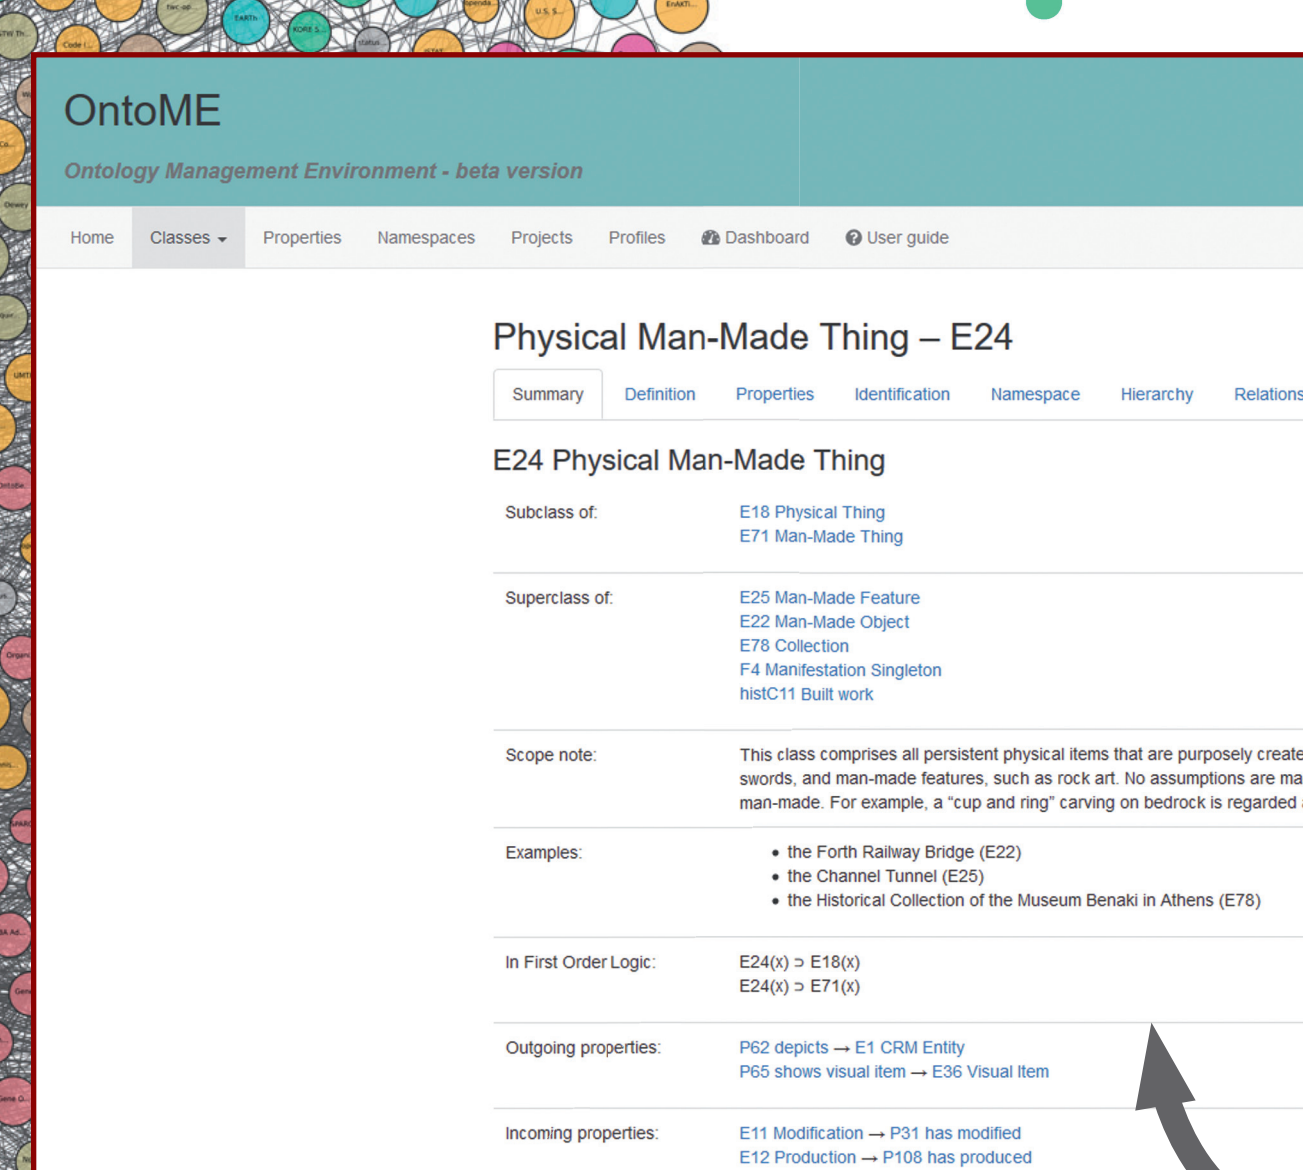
OntoME

Ontology Management Environment - beta version

Home Classes Properties Namespaces Projects Profiles Dashboard User guide

Physical Man-Made Thing – E24

Summary Definition Properties Identification Namespace Hierarchy Relations

E24 Physical Man-Made Thing

| | |
|---|---|
| Subclass of: | E18 Physical Thing<br>E71 Man-Made Thing |
| Superclass of: | E25 Man-Made Feature<br>E22 Man-Made Object<br>E78 Collection<br>F4 Manifestation Singleton<br>histC11 Built work |
| Scope note: | This class comprises all persistent physical items that are purposely create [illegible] swords, and man-made features, such as rock art. No assumptions are ma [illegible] man-made. For example, a "cup and ring" carving on bedrock is regarded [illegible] |
| Examples: | • the Forth Railway Bridge (E22)<br>• the Channel Tunnel (E25)<br>• the Historical Collection of the Museum Benaki in Athens (E78) |
| In First Order Logic: | E24(x) ⊃ E18(x)<br>E24(x) ⊃ E71(x) |
| Outgoing properties: | P62 depicts → E1 CRM Entity<br>P65 shows visual item → E36 Visual Item |
| Incoming properties: | E11 Modification → P31 has modified<br>E12 Production → P108 has produced |